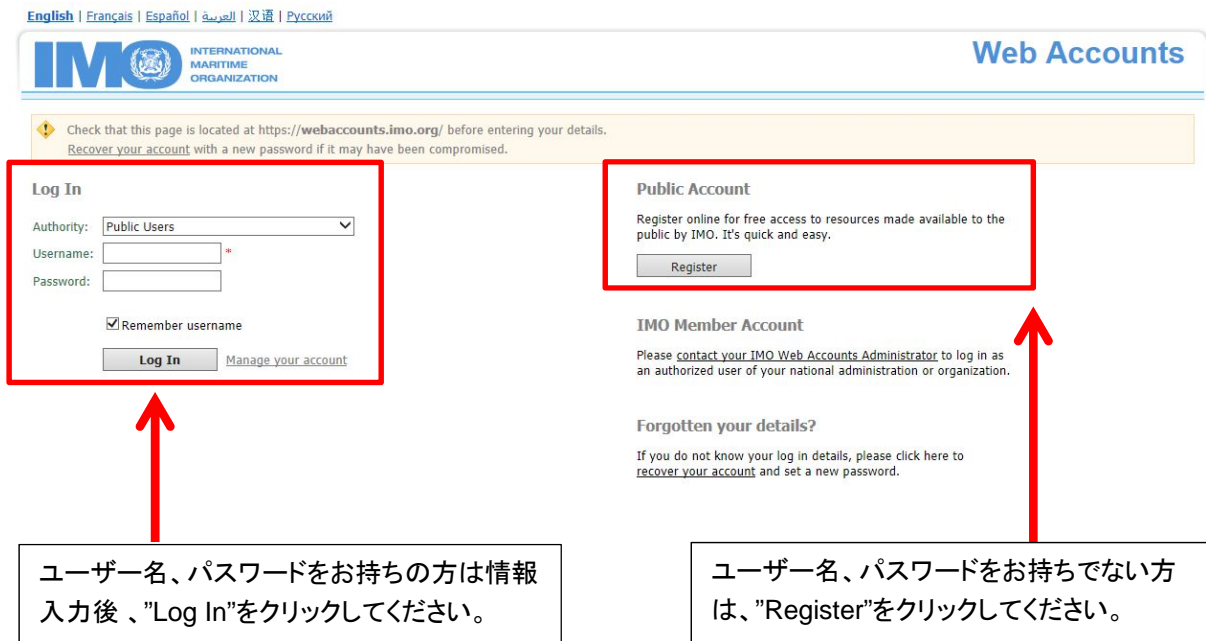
English | Français | Español | العربية | 汉语 | Русский

IMO INTERNATIONAL MARITIME ORGANIZATION

Web Accounts

Check that this page is located at https://webaccounts.imo.org/ before entering your details.
Recover your account with a new password if it may have been compromised.

Log In

Authority: Public Users
Username: *
Password:

Remember username

Log In Manage your account

Public Account

Register online for free access to resources made available to the public by IMO. It's quick and easy.

Register

IMO Member Account

Please contact your IMO Web Accounts Administrator to log in as an authorized user of your national administration or organization.

Forgotten your details?

If you do not know your log in details, please click here to recover your account and set a new password.

ユーザー名、パスワードをお持ちの方は情報入力後 、"Log In"をクリックしてください。

ユーザー名、パスワードをお持ちでない方は、"Register"をクリックしてください。